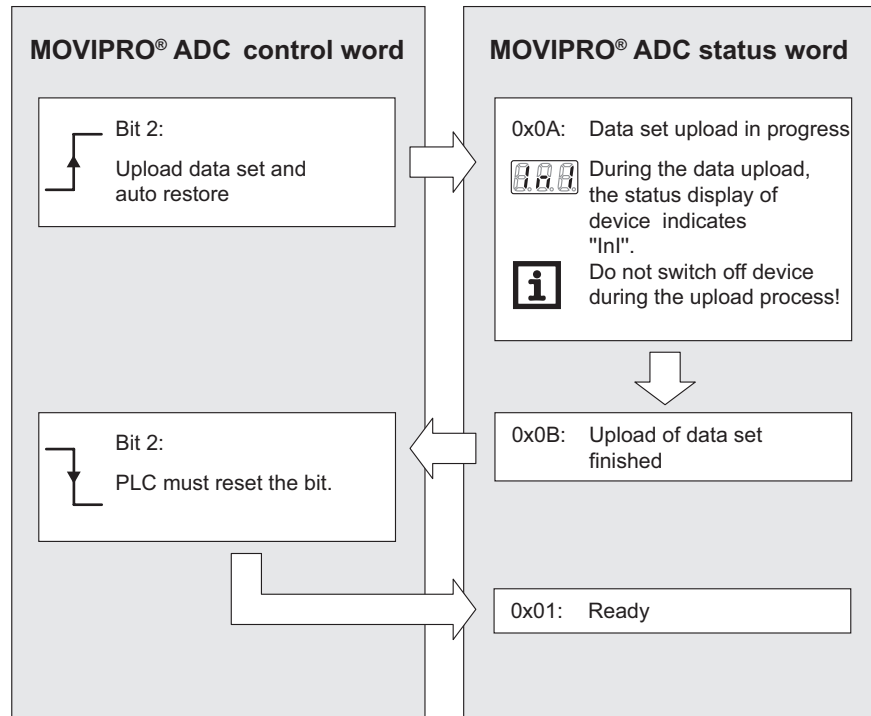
MOVIPRO® ADC control word

Bit 2:

Upload data set and auto restore

Bit 2:

PLC must reset the bit.

MOVIPRO® ADC status word

0x0A: Data set upload in progress

During the data upload, the status display of device indicates "Inl".

Do not switch off device during the upload process!

0x0B: Upload of data set finished

0x01: Ready